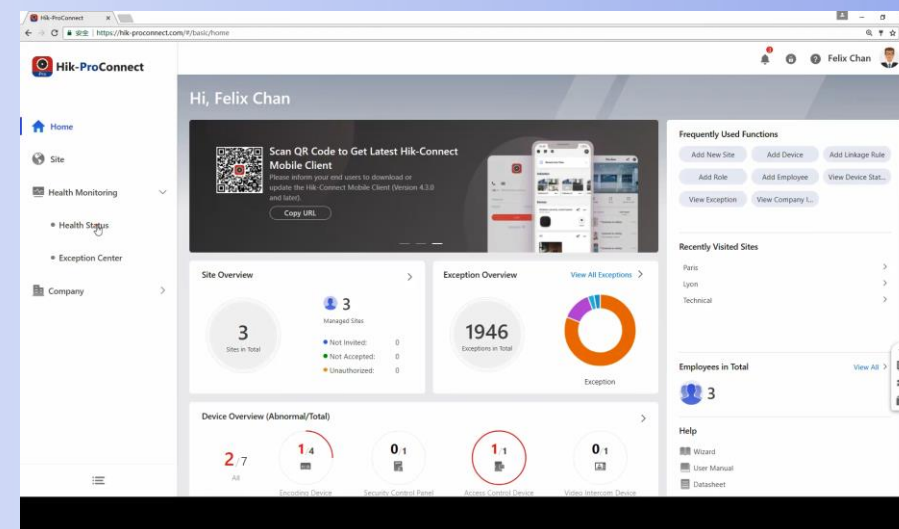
Hik-ProConnect ×

安全 | https://hik-proconnect.com/#/basic/home

Hik-ProConnect

Felix Chan

Home

Site

Health Monitoring

• Health Status

• Exception Center

Company

Hi, Felix Chan

Scan QR Code to Get Latest Hik-Connect Mobile Client

Please inform your end users to download or update the Hik-Connect Mobile Client (Version 4.3.0 and later).

Copy URL

Frequently Used Functions

Add New Site

Add Device

Add Linkage Rule

Add Role

Add Employee

View Device Stat...

View Exception

View Company I...

Recently Visited Sites

Paris

Lyon

Technical

Site Overview

3

Sites in Total

3

Managed Sites

Not Invited: 0

Not Accepted: 0

Unauthorized: 0

Exception Overview

View All Exceptions

1946

Exceptions in Total

Exception

Employees in Total

View All

3

Device Overview (Abnormal/Total)

2/7

All

1 4

Encoding Device

0 1

Security Control Panel

1 1

Access Control Device

0 1

Video Intercom Device

Help

Wizard

User Manual

Datasheet